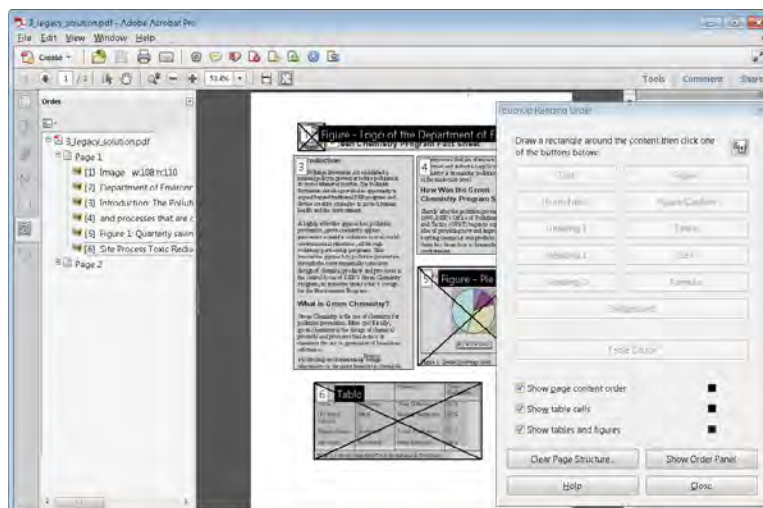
3_legacy_solution.pdf - Adobe Acrobat Pro
File Edit View Window Help
Create
1 / 2
53.6%
Tools Comment Share
Order
3_legacy_solution.pdf
Page 1
[1] Image w:108 h:110
[2] Department of Environ
[3] Introduction The Polluti
[4] and processes that are c
[5] Figure 1: Quarterly savin
[6] Site Process Toxic Redu
Page 2
Figure - Logo of the Department of E
Green Chemistry Program Fact Sheet
3
Introduction
What is Green Chemistry?
4
How Was the Green Chemistry Program S
5
Figure - Pie
6
Table
Touch Up Reading Order
Draw a rectangle around the content then click one of the buttons below:
Text
Figure
Form Field
Figure/Caption
Heading 1
Table
Heading 2
Cell
Heading 3
Formula
Background
Table Editor
Show page content order
Show table cells
Show tables and figures
Clear Page Structure...
Show Order Panel
Help
Close